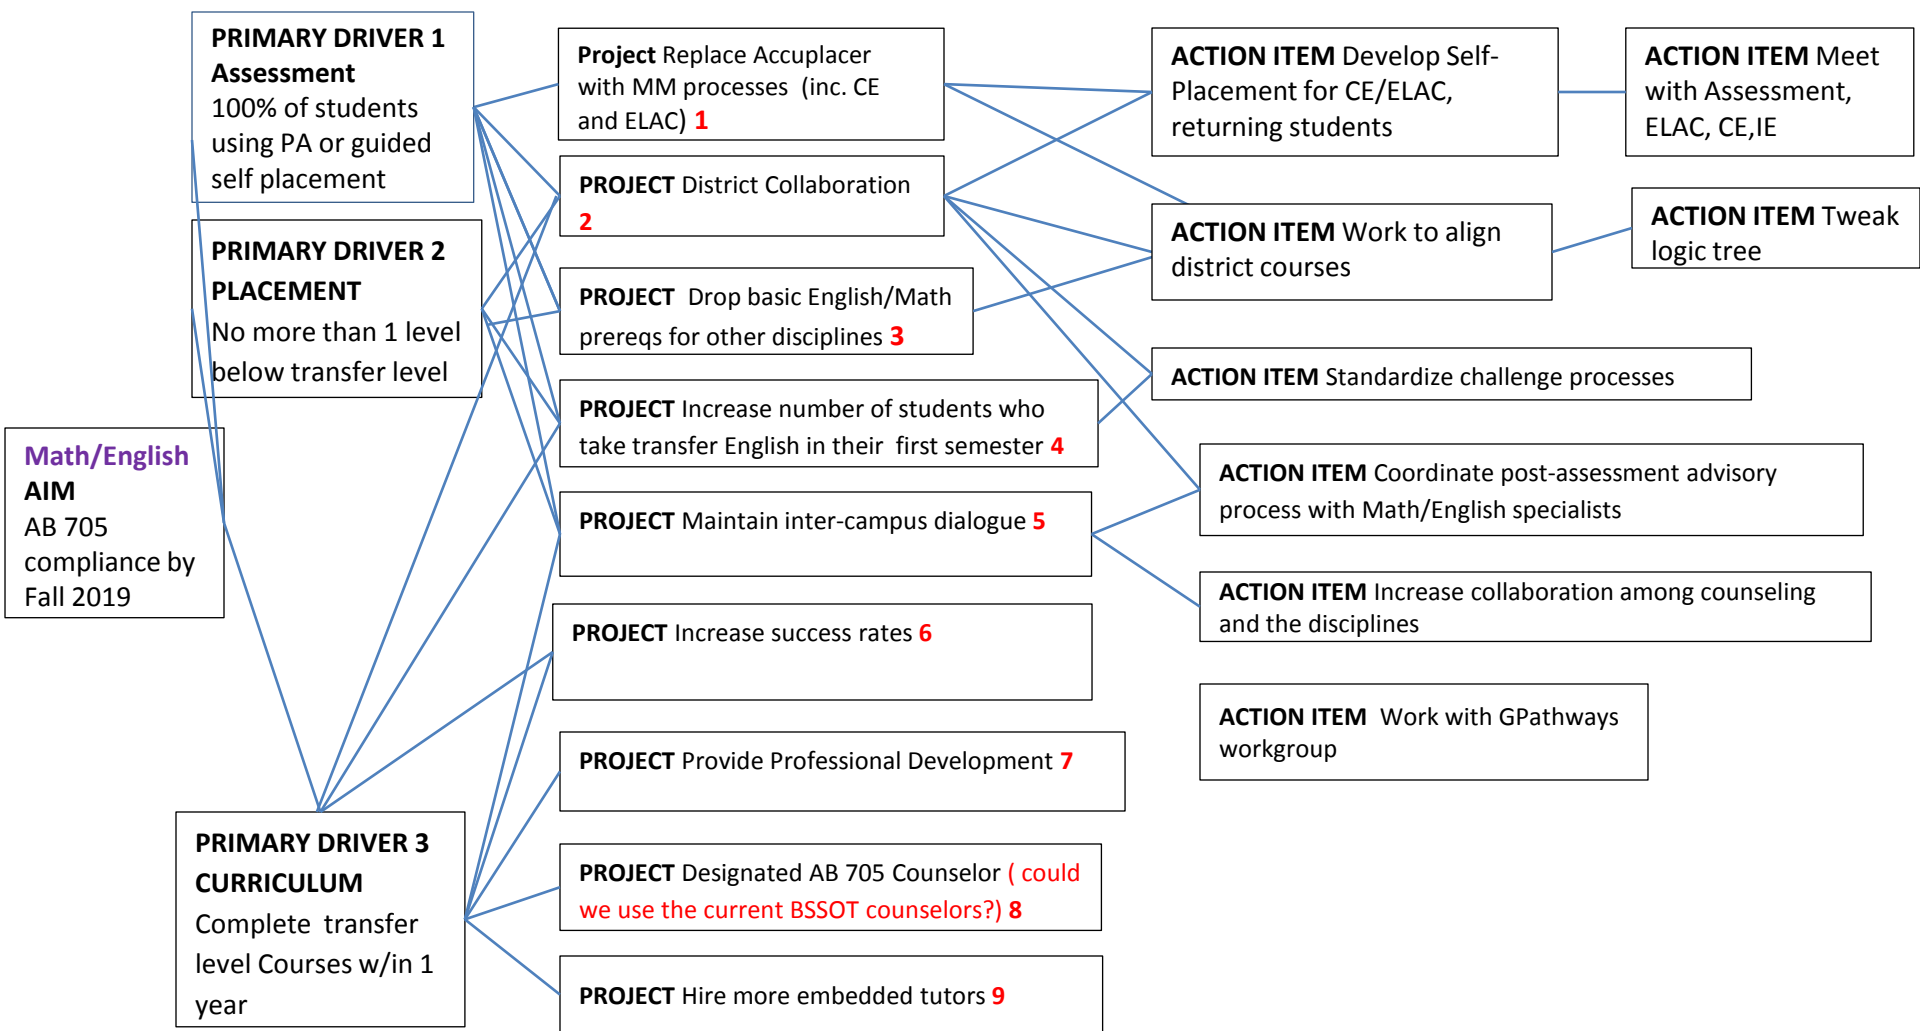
PRIMARY DRIVER 1
Assessment
100% of students using PA or guided self placement

PRIMARY DRIVER 2
PLACEMENT
No more than 1 level below transfer level

Math/English
AIM
AB 705 compliance by Fall 2019

PRIMARY DRIVER 3
CURRICULUM
Complete transfer level Courses w/in 1 year

Project Replace Accuplacer with MM processes (inc. CE and ELAC) 1

PROJECT District Collaboration 2

PROJECT Drop basic English/Math prereqs for other disciplines 3

PROJECT Increase number of students who take transfer English in their first semester 4

PROJECT Maintain inter-campus dialogue 5

PROJECT Increase success rates 6

PROJECT Provide Professional Development 7

PROJECT Designated AB 705 Counselor ( could we use the current BSSOT counselors?) 8

PROJECT Hire more embedded tutors 9

ACTION ITEM Develop Self-Placement for CE/ELAC, returning students

ACTION ITEM Meet with Assessment, ELAC, CE,IE

ACTION ITEM Work to align district courses

ACTION ITEM Tweak logic tree

ACTION ITEM Standardize challenge processes

ACTION ITEM Coordinate post-assessment advisory process with Math/English specialists

ACTION ITEM Increase collaboration among counseling and the disciplines

ACTION ITEM Work with GPathways workgroup